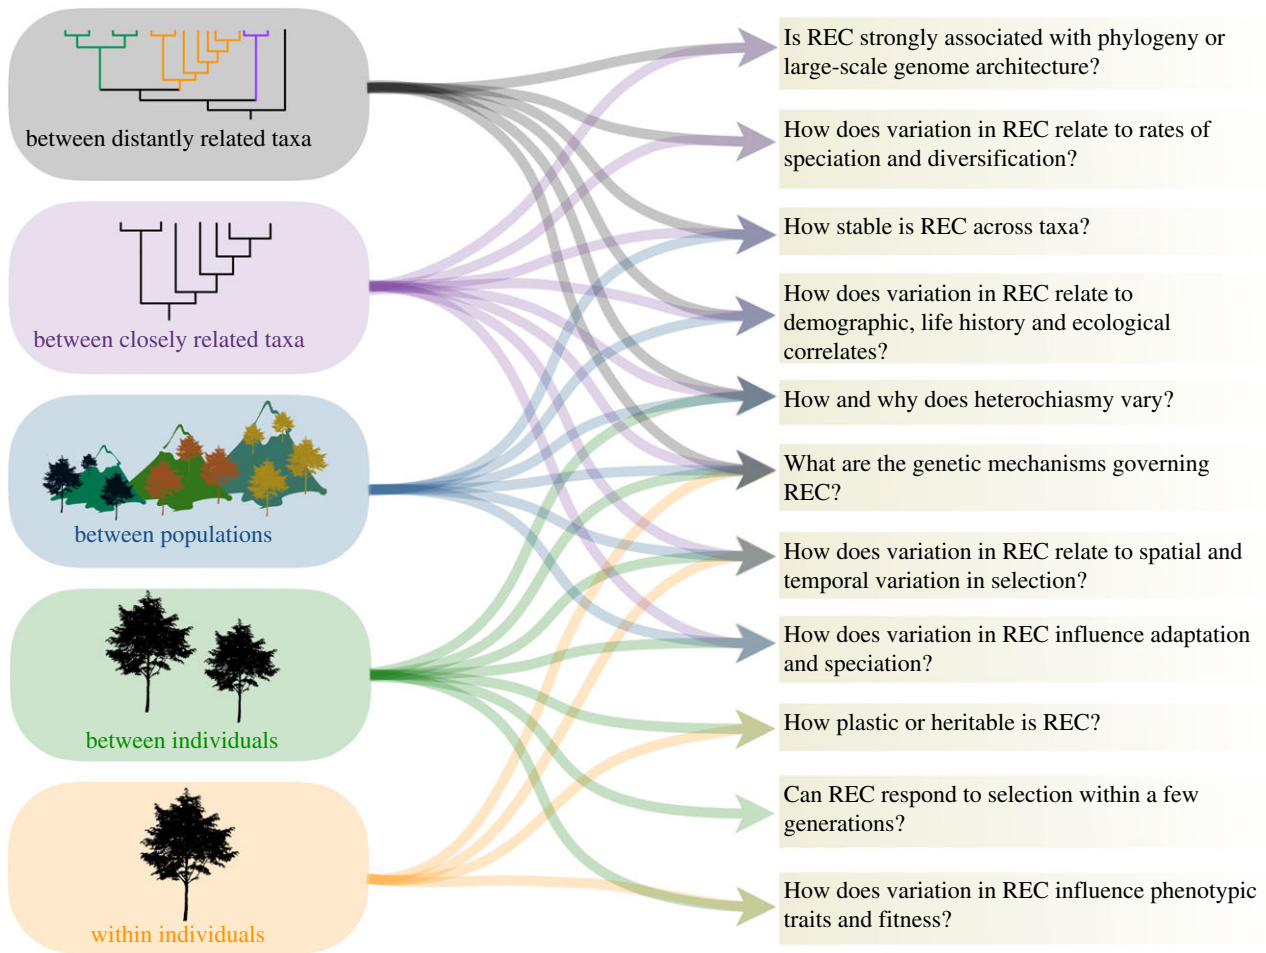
between distantly related taxa

between closely related taxa

between populations

between individuals

within individuals

Is REC strongly associated with phylogeny or large-scale genome architecture?

How does variation in REC relate to rates of speciation and diversification?

How stable is REC across taxa?

How does variation in REC relate to demographic, life history and ecological correlates?

How and why does heterochiasmy vary?

What are the genetic mechanisms governing REC?

How does variation in REC relate to spatial and temporal variation in selection?

How does variation in REC influence adaptation and speciation?

How plastic or heritable is REC?

Can REC respond to selection within a few generations?

How does variation in REC influence phenotypic traits and fitness?